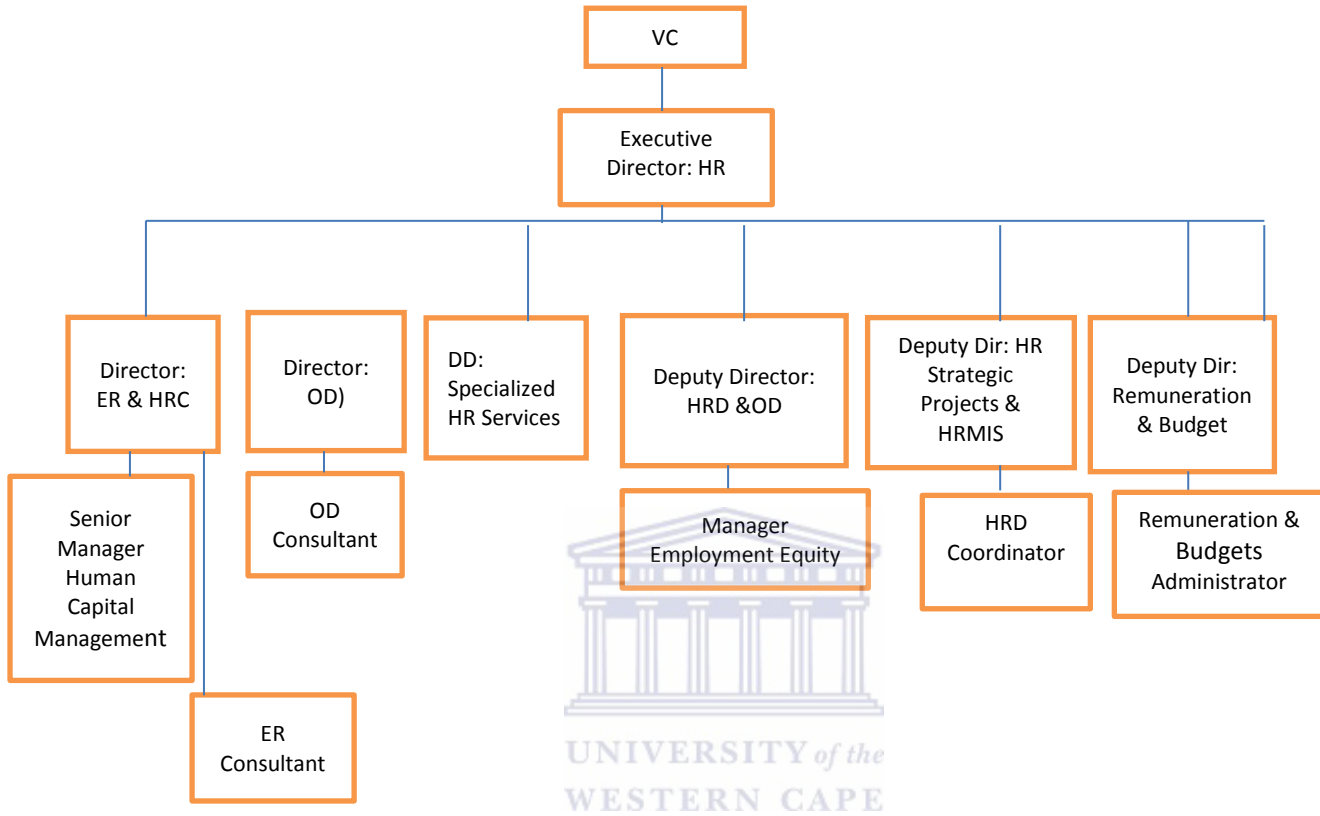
VC

Executive Director: HR

Director: ER & HRC

Director: OD)

DD: Specialized HR Services

Deputy Director: HRD &OD

Deputy Dir: HR Strategic Projects & HRMIS

Deputy Dir: Remuneration & Budget

Senior Manager Human Capital Management

ER Consultant

OD Consultant

Manager Employment Equity

HRD Coordinator

Remuneration & Budgets Administrator

UNIVERSITY of the WESTERN CAPE